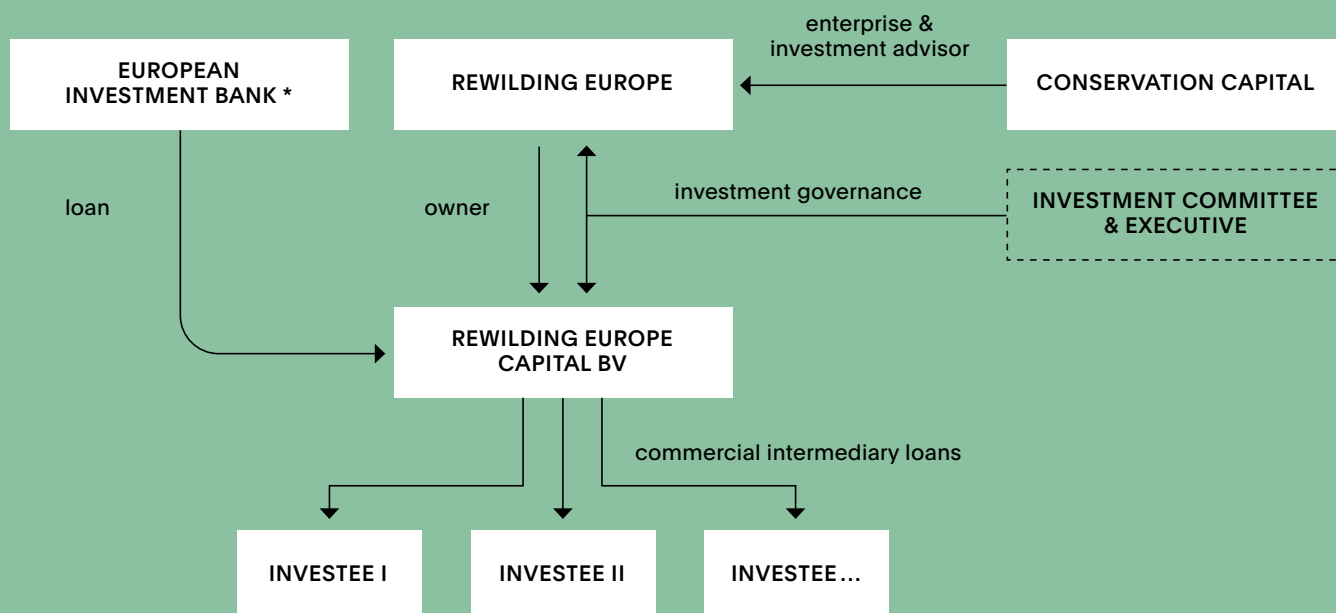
EUROPEAN INVESTMENT BANK *

REWILDING EUROPE

enterprise & investment advisor

CONSERVATION CAPITAL

loan

owner

investment governance

INVESTMENT COMMITTEE & EXECUTIVE

REWILDING EUROPE CAPITAL BV

commercial intermediary loans

INVESTEE I

INVESTEE II

INVESTEE …